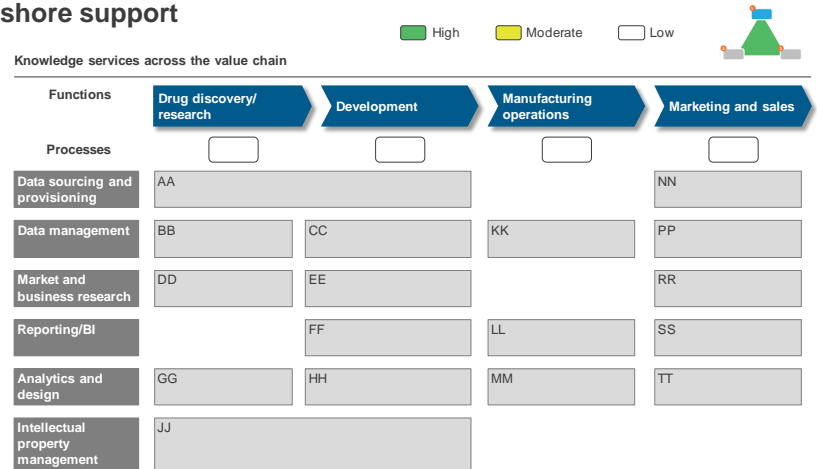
shore support

High Moderate Low

Knowledge services across the value chain

| Functions | Drug discovery/ research | Development | Manufacturing operations | Marketing and sales |
|---|---|---|---|---|
| Processes | | | | |
| Data sourcing and provisioning | AA | | | NN |
| Data management | BB | CC | KK | PP |
| Market and business research | DD | EE | | RR |
| Reporting/BI | | FF | LL | SS |
| Analytics and design | GG | HH | MM | TT |
| Intellectual property management | JJ | | | |